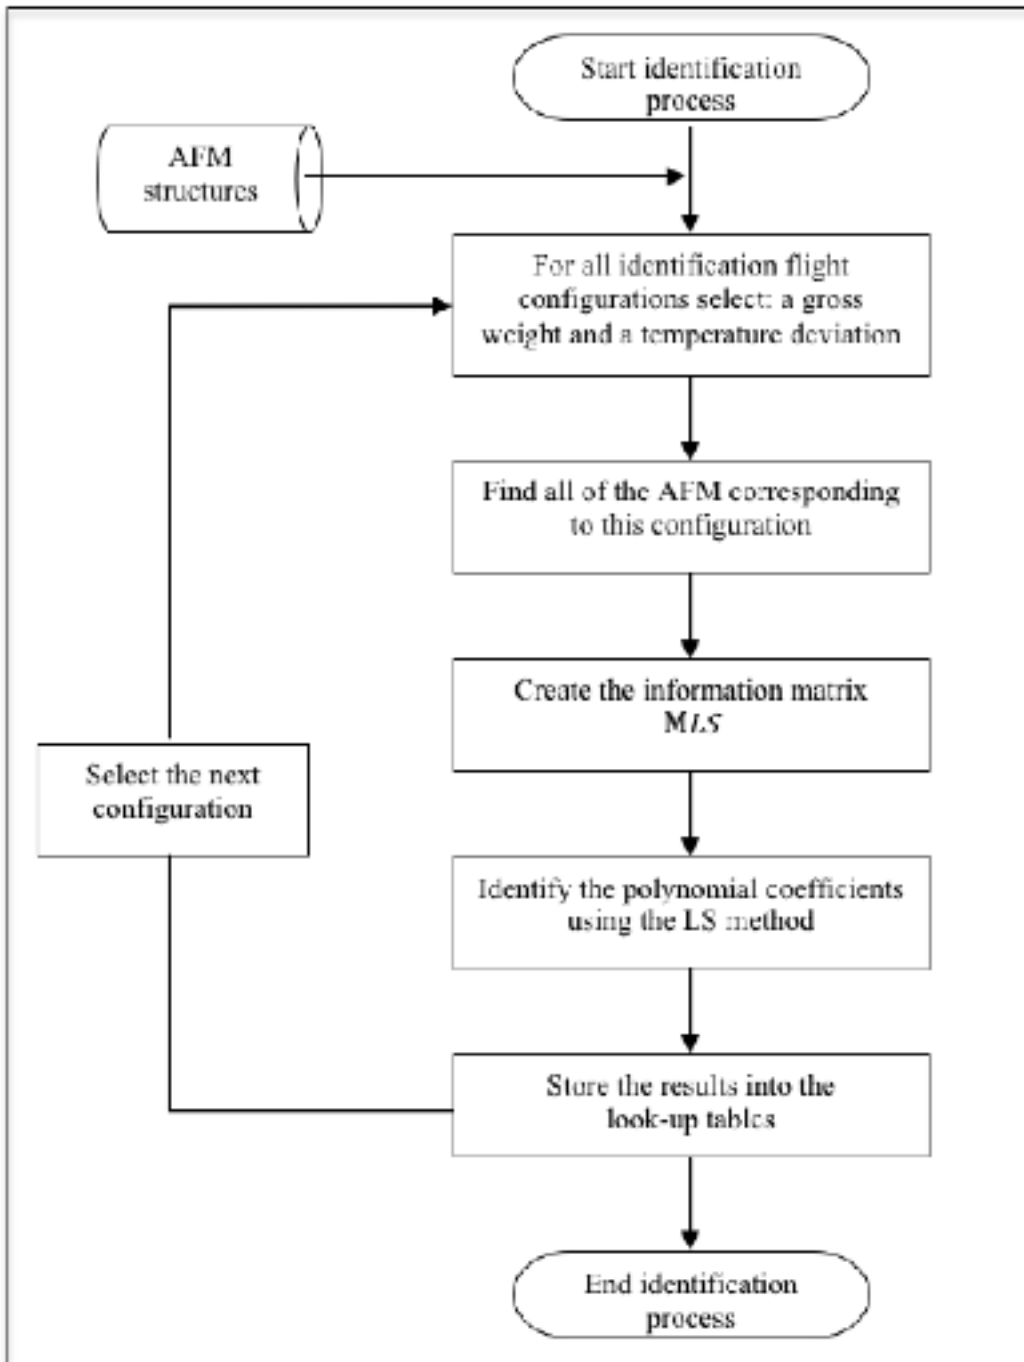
Start identification process

AFM structures

For all identification flight configurations select: a gross weight and a temperature deviation

Find all of the AFM corresponding to this configuration

Create the information matrix $M_{LS}$

Select the next configuration

Identify the polynomial coefficients using the LS method

Store the results into the look-up tables

End identification process